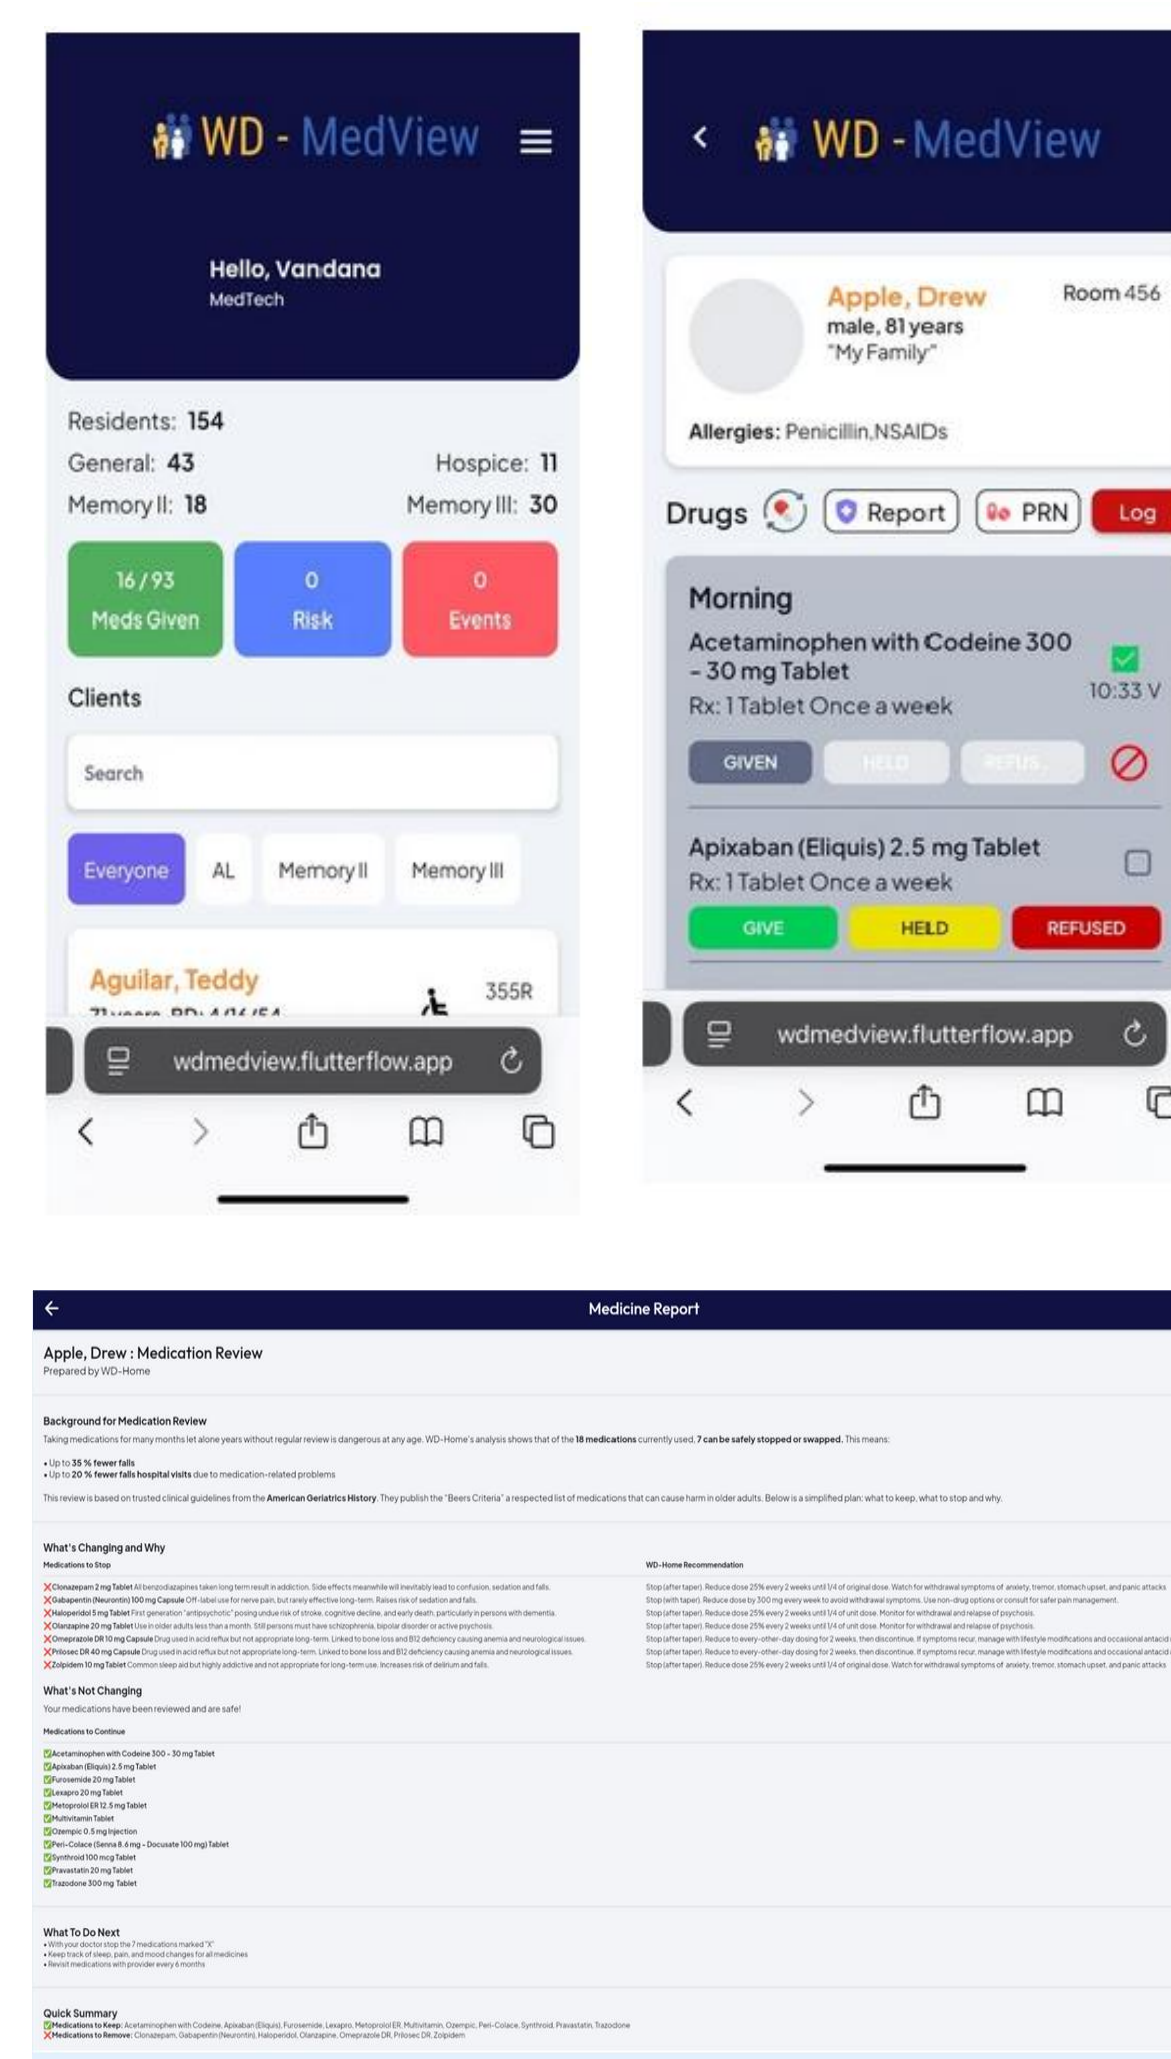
WD - MedView

Hello, Vandana
MedTech

Residents: 154
General: 43
Hospice: 11
Memory II: 18
Memory III: 30

16 / 93
Meds Given

0
Risk

0
Events

Clients

Search

Everyone
AL
Memory II
Memory III

Aguilar, Teddy
355R

wdmedview.flutterflow.app

WD - MedView

Apple, Drew
male, 81 years
"My Family"
Room 456

Allergies: Penicillin,NSAIDs

Drugs
Report
PRN
Log

Morning
Acetaminophen with Codeine 300 - 30 mg Tablet
Rx: 1 Tablet Once a week
10:33 V
GIVEN
HELD
REFUS...

Apixaban (Eliquis) 2.5 mg Tablet
Rx: 1 Tablet Once a week
GIVE
HELD
REFUSED

wdmedview.flutterflow.app

Medicine Report

Apple, Drew : Medication Review
Prepared by WD-Home

Background for Medication Review
Taking medications for many months let alone years without regular review is dangerous at any age. WD-Home's analysis shows that of the 18 medications currently used, 7 can be safely stopped or swapped. This means:

• Up to 35 % fewer falls
• Up to 20 % fewer falls hospital visits due to medication-related problems

This review is based on trusted clinical guidelines from the American Geriatrics History. They publish the "Beers Criteria" a respected list of medications that can cause harm in older adults. Below is a simplified plan: what to keep, what to stop and why.

What's Changing and Why
Medications to Stop

Clonazepam 2 mg Tablet All benzodiazapines taken long term result in addiction. Side effects meanwhile will inevitably lead to confusion, sedation and falls.
Gabapentin (Neurontin) 100 mg Capsule Off-label use for nerve pain, but rarely effective long-term. Raises risk of sedation and falls.
Haloperidol 5 mg Tablet First generation "antipsychotic" posing undue risk of stroke, cognitive decline, and early death, particularly in persons with dementia.
Olanzapine 20 mg Tablet Use in older adults less than a month. Still persons must have schizophrenia, bipolar disorder or active psychosis.
Omeprazole DR 10 mg Capsule Drug used in acid reflux but not appropriate long-term. Linked to bone loss and B12 deficiency causing anemia and neurological issues.
Prilosec DR 40 mg Capsule Drug used in acid reflux but not appropriate long-term. Linked to bone loss and B12 deficiency causing anemia and neurological issues.
Zolpidem 10 mg Tablet Common sleep aid but highly addictive and not appropriate for long-term use. Increases risk of delirium and falls.

WD-Home Recommendation
Stop (after taper). Reduce dose 25% every 2 weeks until 1/4 of original dose. Watch for withdrawal symptoms of anxiety, tremor, stomach upset, and panic attacks
Stop (with taper). Reduce dose by 300 mg every week to avoid withdrawal symptoms. Use non-drug options or consult for safer pain management.
Stop (after taper). Reduce dose 25% every 2 weeks until 1/4 of unit dose. Monitor for withdrawal and relapse of psychosis.
Stop (after taper). Reduce dose 25% every 2 weeks until 1/4 of unit dose. Monitor for withdrawal and relapse of psychosis.
Stop (after taper). Reduce to every-other-day dosing for 2 weeks, then discontinue. If symptoms recur, manage with lifestyle modifications and occasional antacid
Stop (after taper). Reduce to every-other-day dosing for 2 weeks, then discontinue. If symptoms recur, manage with lifestyle modifications and occasional antacid
Stop (after taper). Reduce dose 25% every 2 weeks until 1/4 of original dose. Watch for withdrawal symptoms of anxiety, tremor, stomach upset, and panic attacks

What's Not Changing
Your medications have been reviewed and are safe!
Medications to Continue

Acetaminophen with Codeine 300 - 30 mg Tablet
Apixaban (Eliquis) 2.5 mg Tablet
Furosemide 20 mg Tablet
Lexapro 20 mg Tablet
Metoprolol ER 12.5 mg Tablet
Multivitamin Tablet
Ozempic 0.5 mg Injection
Peri-Colace (Senna 8.6 mg - Docusate 100 mg) Tablet
Synthroid 100 mcg Tablet
Pravastatin 20 mg Tablet
Trazodone 300 mg Tablet

What To Do Next
• With your doctor stop the 7 medications marked "X"
• Keep track of sleep, pain, and mood changes for all medicines
• Revisit medications with provider every 6 months

Quick Summary
Medications to Keep: Acetaminophen with Codeine, Apixaban (Eliquis), Furosemide, Lexapro, Metoprolol ER, Multivitamin, Ozempic, Peri-Colace, Synthroid, Pravastatin, Trazodone
Medications to Remove: Clonazepam, Gabapentin (Neurontin), Haloperidol, Olanzapine, Omeprazole DR, Prilosec DR, Zolpidem